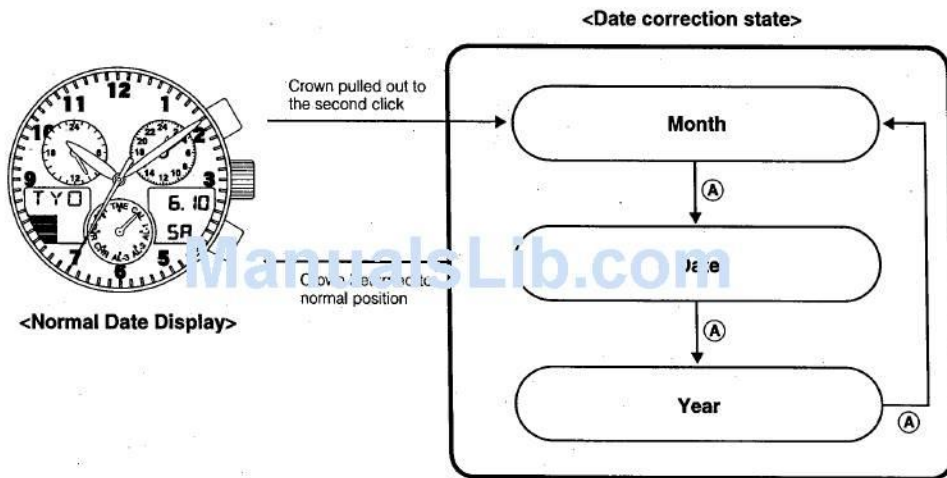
<Date correction state>

11 12 1 2 10 9 3 7 6 5

24 6 18 12

22 2 20 4 14 12 10

TYO

6. 10

SA

TME CAL

Crown pulled out to the second click

Month

Ⓐ

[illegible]ate

Ⓐ

Year

Ⓐ

ManualsLib.com

Crown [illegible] to normal position

<Normal Date Display>